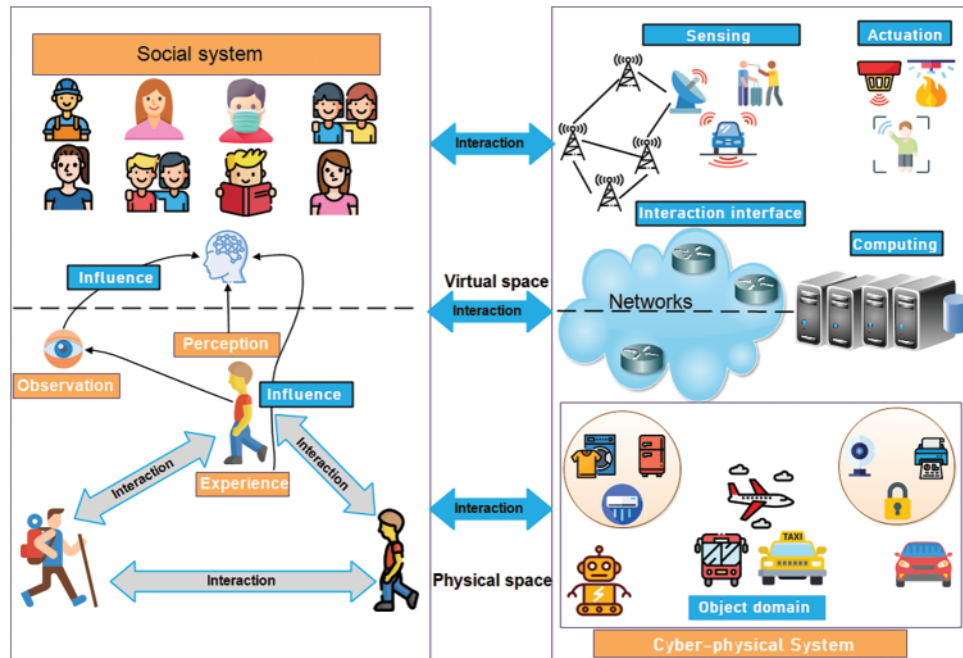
Social system

Influence

Perception

Observation

Influence

Interaction

Interaction

Experience

Interaction

Interaction

Virtual space

Interaction

Interaction

Physical space

Sensing

Actuation

Interaction interface

Computing

Networks

TAXI

Object domain

Cyber-physical System